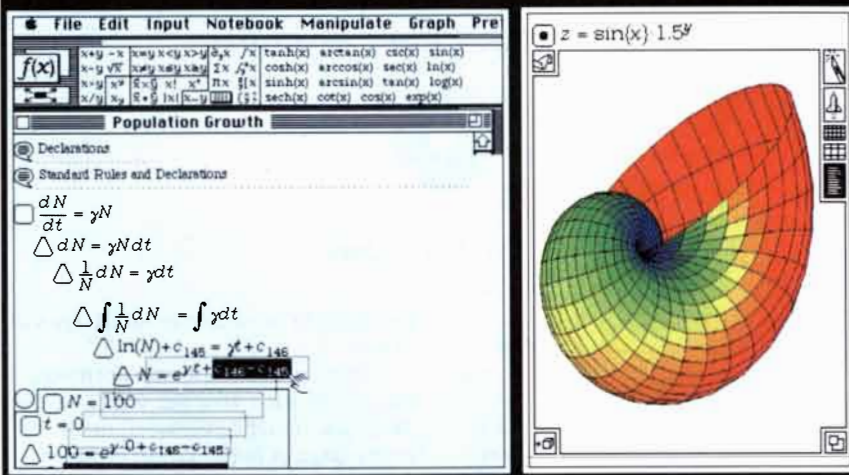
File Edit Input Notebook Manipulate Graph Pre

f(x)

x+y −x x=y x<y x>y ∂ₓx ∫x tanh(x) arctan(x) csc(x) sin(x)
x−y √x x≠y x≤y x≥y Σx ∫x cosh(x) arccos(x) sec(x) ln(x)
x·y xⁿ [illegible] x! x' Πx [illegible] sinh(x) arcsin(x) tan(x) log(x)
x/y xₙ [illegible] |x| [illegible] sech(x) cot(x) cos(x) exp(x)

Population Growth

Declarations

Standard Rules and Declarations

$\frac{dN}{dt} = \gamma N$

$dN = \gamma N dt$

$\frac{1}{N} dN = \gamma dt$

$\int \frac{1}{N} dN = \int \gamma dt$

$\ln(N) + c_{145} = \gamma t + c_{146}$

$N = e^{\gamma t + c_{146} - c_{145}}$

$N = 100$

$t = 0$

$100 = e^{\gamma \cdot 0 + c_{146} - c_{145}}$

$z = \sin(x) \cdot 1.5^{y}$